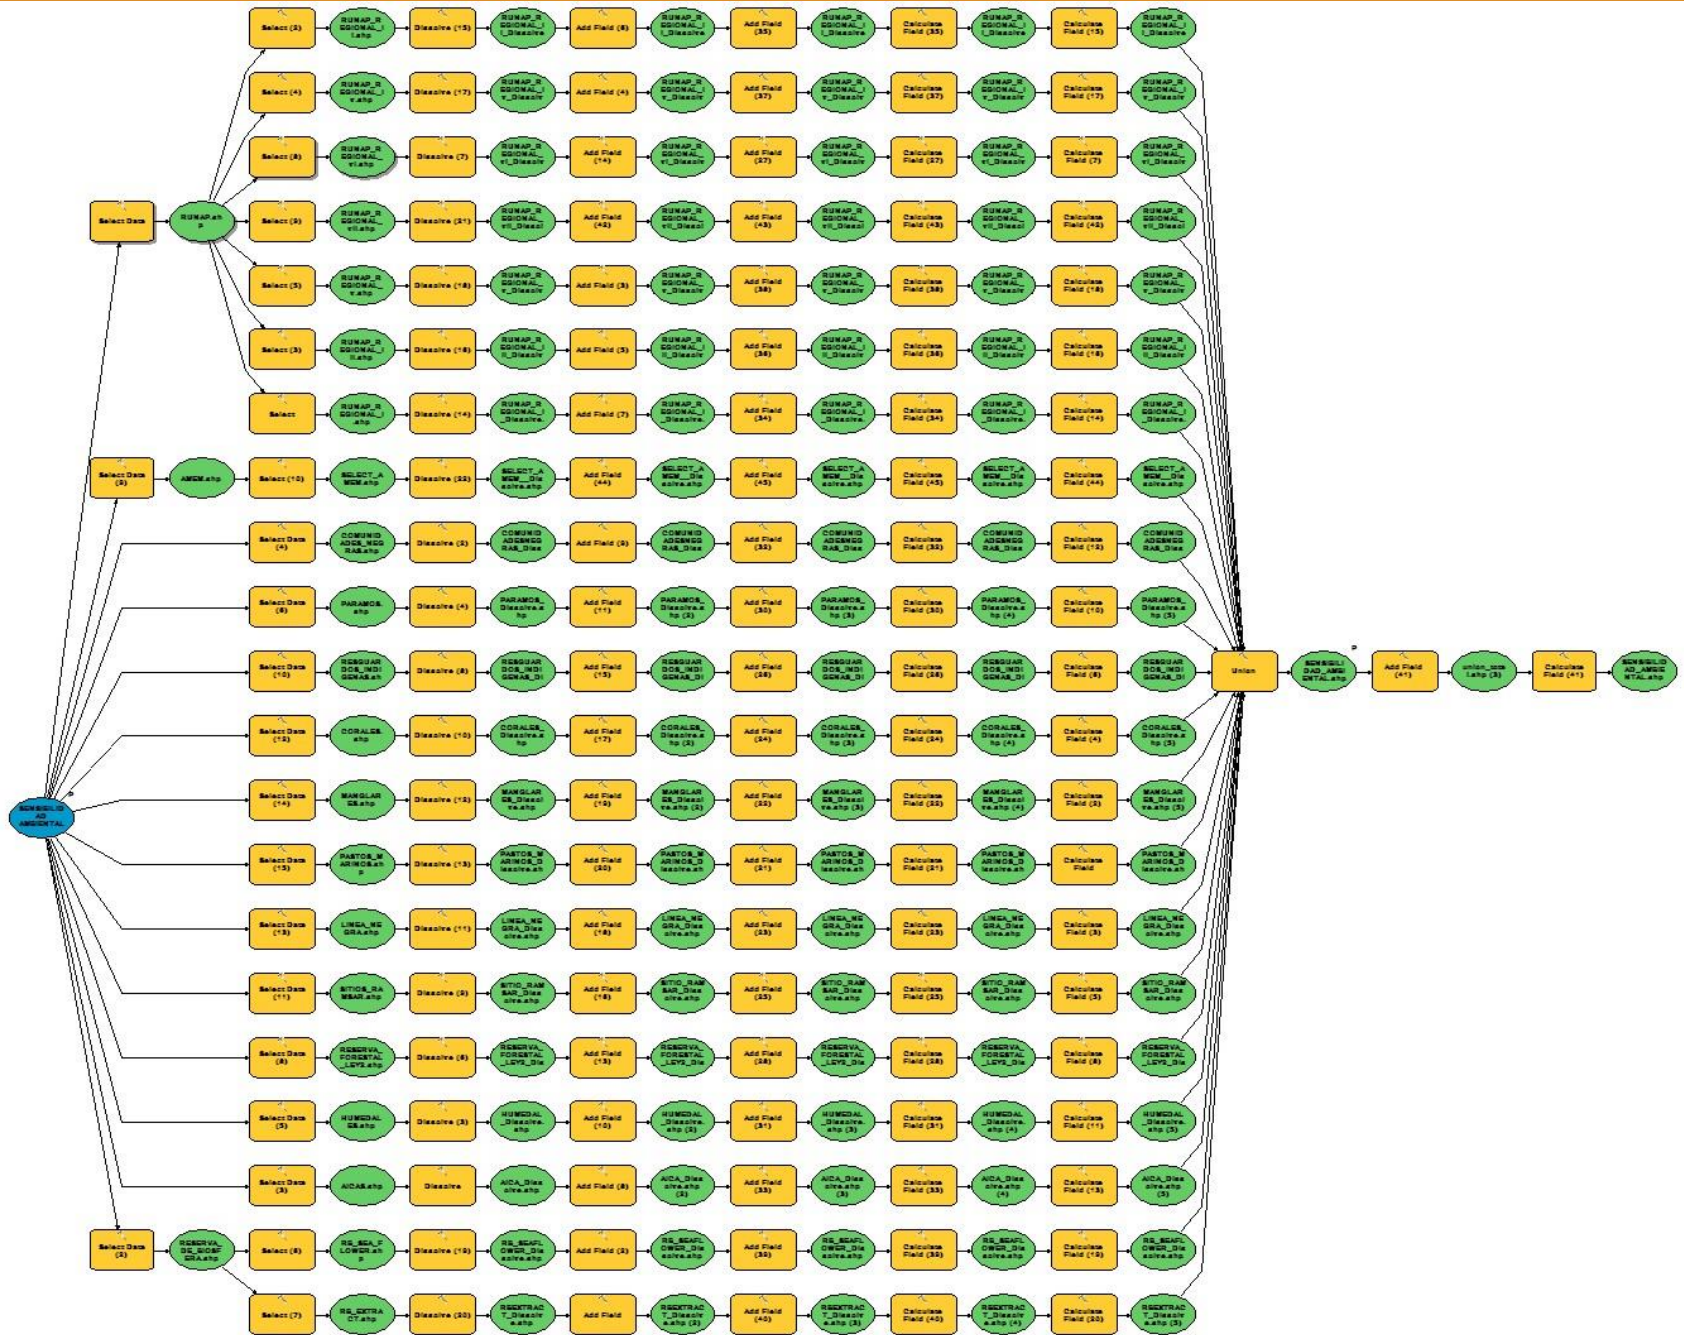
Select Data

RUNAP.shp

Select (2)
RUNAP_REGIONAL_I.shp
Dissolve (15)
RUNAP_REGIONAL_I_Dissolve
Add Field (6)
RUNAP_REGIONAL_I_Dissolve
Add Field (35)
RUNAP_REGIONAL_I_Dissolve
Calculate Field (35)
RUNAP_REGIONAL_I_Dissolve
Calculate Field (15)
RUNAP_REGIONAL_I_Dissolve

Select (4)
RUNAP_REGIONAL_Iv.shp
Dissolve (17)
Add Field (4)
Add Field (37)
Calculate Field (37)
Calculate Field (17)

Select (8)
RUNAP_REGIONAL_vI.shp
Dissolve (7)
Add Field (14)
Add Field (27)
Calculate Field (27)
Calculate Field (7)

Select (9)
RUNAP_REGIONAL_vII.shp
Dissolve (21)
Add Field (42)
Add Field (43)
Calculate Field (43)
Calculate Field (42)

Select (5)
RUNAP_REGIONAL_v.shp
Dissolve (18)
Add Field (3)
Add Field (38)
Calculate Field (38)
Calculate Field (18)

Select (3)
RUNAP_REGIONAL_II.shp
Dissolve (16)
Add Field (5)
Add Field (36)
Calculate Field (36)
Calculate Field (16)

Select
RUNAP_REGIONAL_I.shp
Dissolve (14)
Add Field (7)
Add Field (34)
Calculate Field (34)
Calculate Field (14)

Select Data (5)
AMEM.shp
Select (10)
SELECT_AMEM.shp
Dissolve (22)
SELECT_AMEM_Dissolve.shp
Add Field (44)
Add Field (45)
Calculate Field (45)
Calculate Field (44)

Select Data (4)
COMUNIDADES_NEGRAS.shp
Dissolve (2)
COMUNIDADES_NEGRAS_Diss
Add Field (9)
Add Field (32)
Calculate Field (32)
Calculate Field (12)

Select Data (6)
PARAMOS.shp
Dissolve (4)
PARAMOS_Dissolve.shp
Add Field (11)
Add Field (30)
Calculate Field (30)
Calculate Field (10)

Select Data (10)
RESGUARDOS_INDIGENAS.shp
Dissolve (8)
RESGUARDOS_INDIGENAS_DI
Add Field (15)
Add Field (26)
Calculate Field (26)
Calculate Field (6)

Select Data (12)
CORALES.shp
Dissolve (10)
CORALES_Dissolve.shp
Add Field (17)
Add Field (24)
Calculate Field (24)
Calculate Field (4)

SENSIBILIDAD AMBIENTAL

Select Data (14)
MANGLARES.shp
Dissolve (12)
MANGLARES_Dissolve.shp
Add Field (19)
Add Field (22)
Calculate Field (22)
Calculate Field (2)

Select Data (15)
PASTOS_MARINOS.shp
Dissolve (13)
PASTOS_MARINOS_Dissolve.shp
Add Field (20)
Add Field (21)
Calculate Field (21)
Calculate Field

Select Data (13)
LINEA_NEGRA.shp
Dissolve (11)
LINEA_NEGRA_Dissolve.shp
Add Field (18)
Add Field (23)
Calculate Field (23)
Calculate Field (3)

Select Data (11)
SITIOS_RAMSAR.shp
Dissolve (9)
SITIO_RAMSAR_Dissolve.shp
Add Field (16)
Add Field (25)
Calculate Field (25)
Calculate Field (5)

Select Data (8)
RESERVA_FORESTAL_LEY2.shp
Dissolve (6)
RESERVA_FORESTAL_LEY2_Dis
Add Field (13)
Add Field (28)
Calculate Field (28)
Calculate Field (8)

Select Data (3)
HUMEDALES.shp
Dissolve (3)
HUMEDAL_Dissolve.shp
Add Field (10)
Add Field (31)
Calculate Field (31)
Calculate Field (11)

Select Data (3)
AICAS.shp
Dissolve
AICA_Dissolve.shp
Add Field (8)
Add Field (33)
Calculate Field (33)
Calculate Field (13)

Select Data (2)
RESERVA_DE_BIOSFERA.shp
Select (6)
RB_SEAFLOWER.shp
Dissolve (19)
RB_SEAFLOWER_Dissolve.shp
Add Field (2)
Add Field (39)
Calculate Field (39)
Calculate Field (19)

Select (7)
RB_EXTRACT.shp
Dissolve (20)
RBEXTRACT_Dissolve.shp
Add Field
Add Field (40)
Calculate Field (40)
Calculate Field (20)

Union
SENSIBILIDAD_AMBIENTAL.shp
Add Field (41)
union_total.shp (3)
Calculate Field (41)
SENSIBILIDAD_AMBIENTAL.shp